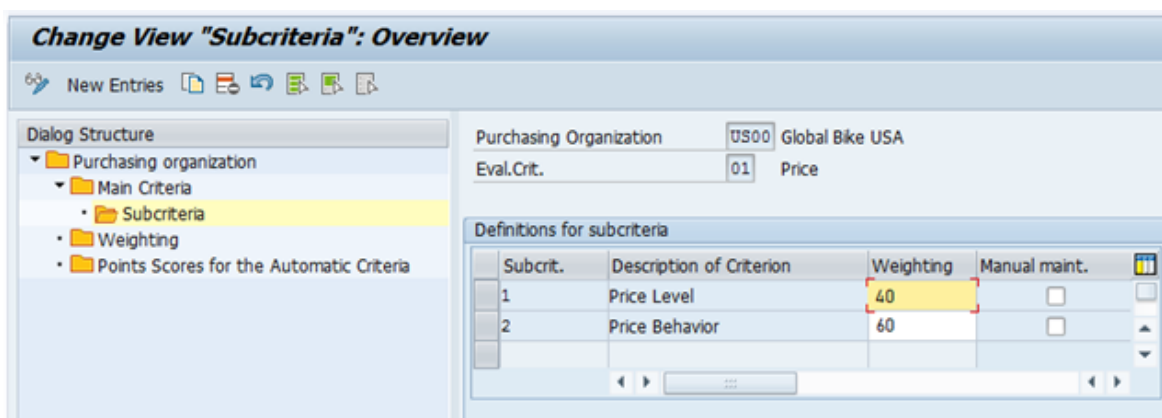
Change View "Subcriteria": Overview

New Entries

Dialog Structure
Purchasing organization
Main Criteria
Subcriteria
Weighting
Points Scores for the Automatic Criteria

Purchasing Organization US00 Global Bike USA
Eval.Crit. 01 Price

Definitions for subcriteria

| Subcrit. | Description of Criterion | Weighting | Manual maint. |
|---|---|---|---|
| 1 | Price Level | 40 | |
| 2 | Price Behavior | 60 | |
| | | | |